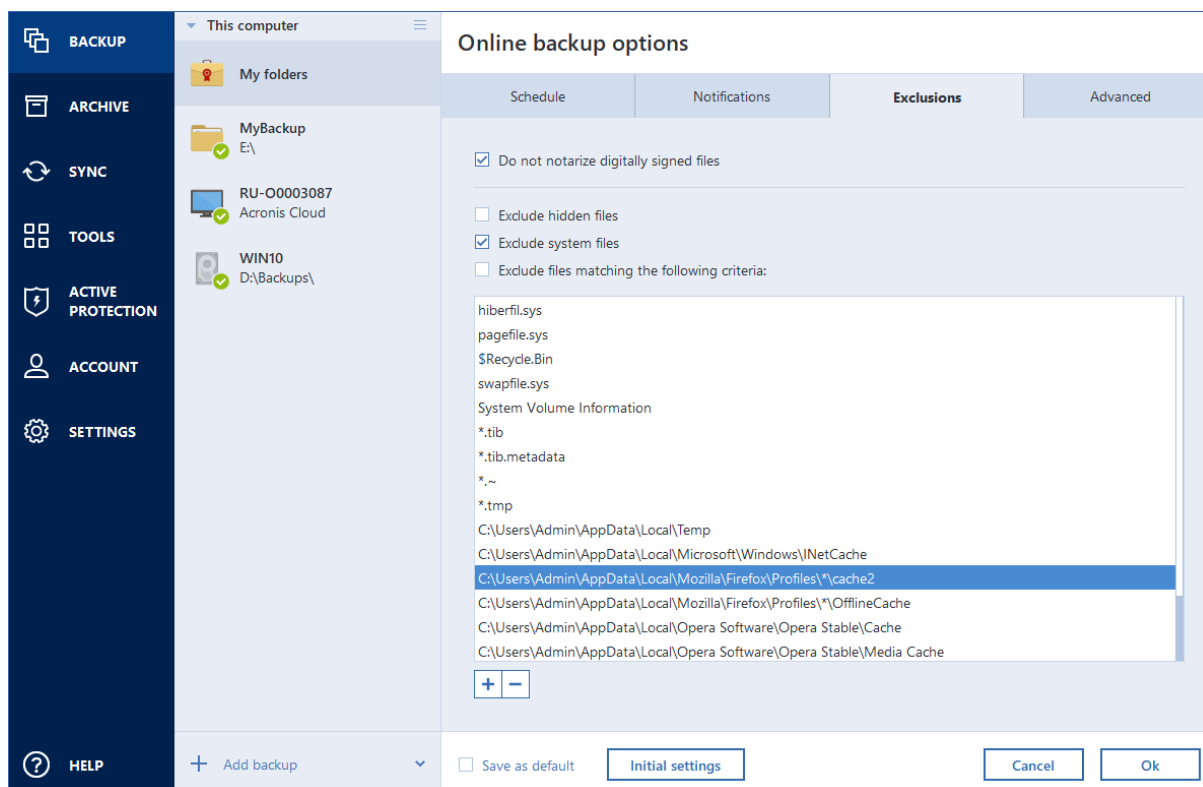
BACKUP
ARCHIVE
SYNC
TOOLS
ACTIVE PROTECTION
ACCOUNT
SETTINGS
HELP

This computer
My folders
MyBackup
E:\
RU-O0003087
Acronis Cloud
WIN10
D:\Backups\
Add backup

Online backup options

| Schedule | Notifications | Exclusions | Advanced |
|---|---|---|---|

Do not notarize digitally signed files

Exclude hidden files
Exclude system files
Exclude files matching the following criteria:

hiberfil.sys
pagefile.sys
$Recycle.Bin
swapfile.sys
System Volume Information
*.tib
*.tib.metadata
*.~
*.tmp
C:\Users\Admin\AppData\Local\Temp
C:\Users\Admin\AppData\Local\Microsoft\Windows\INetCache
C:\Users\Admin\AppData\Local\Mozilla\Firefox\Profiles\*\cache2
C:\Users\Admin\AppData\Local\Mozilla\Firefox\Profiles\*\OfflineCache
C:\Users\Admin\AppData\Local\Opera Software\Opera Stable\Cache
C:\Users\Admin\AppData\Local\Opera Software\Opera Stable\Media Cache

+ −

Save as default
Initial settings
Cancel
Ok